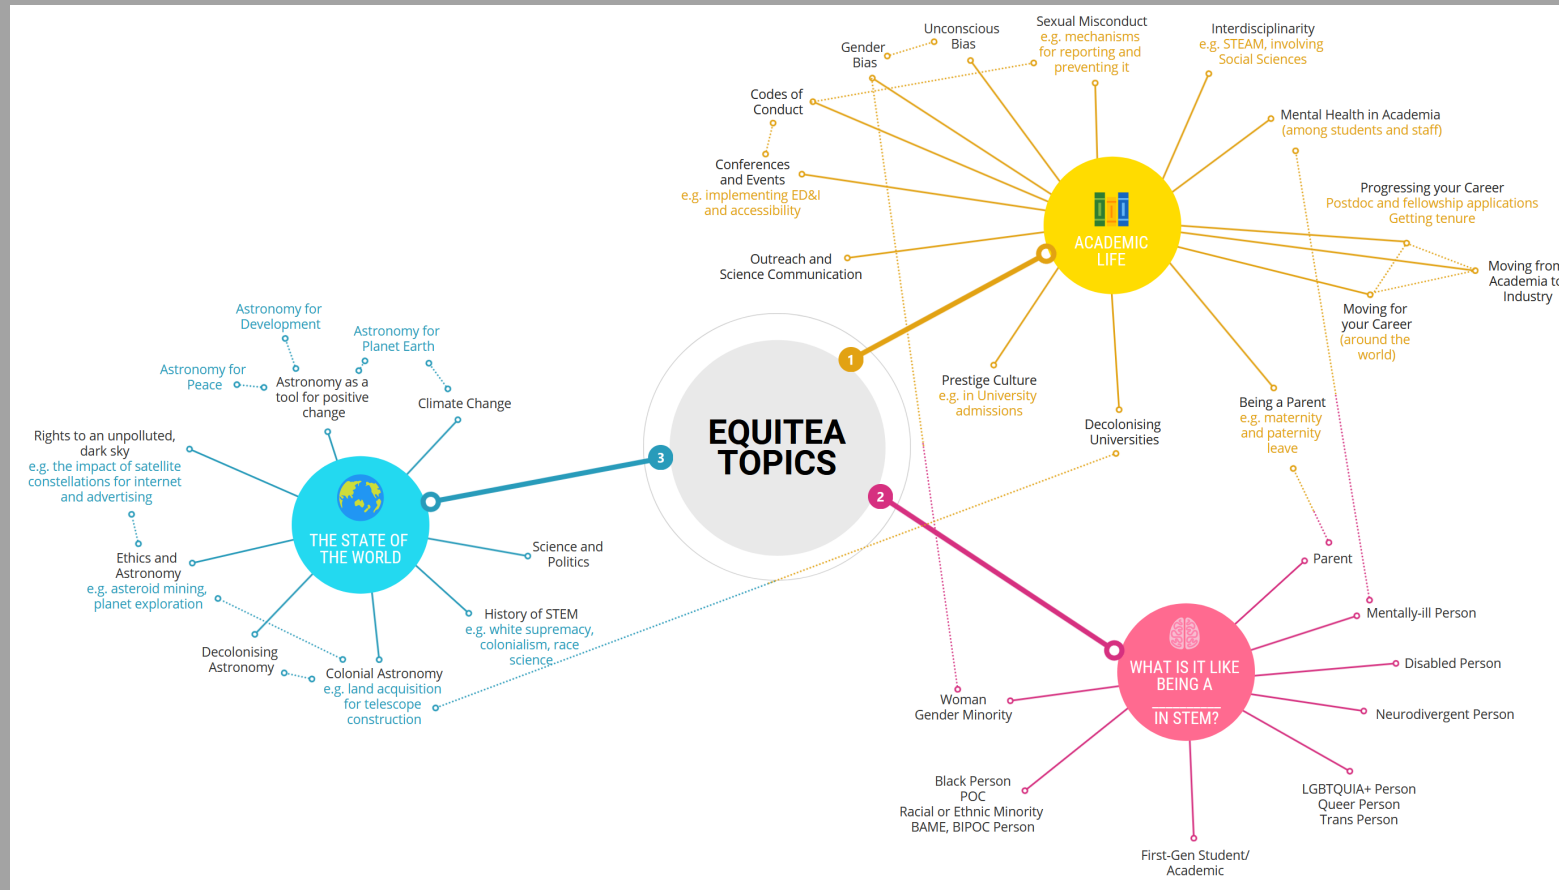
EQUITEA TOPICS

1

ACADEMIC LIFE

Gender Bias

Unconscious Bias

Sexual Misconduct
e.g. mechanisms for reporting and preventing it

Interdisciplinarity
e.g. STEAM, involving Social Sciences

Codes of Conduct

Mental Health in Academia
(among students and staff)

Conferences and Events
e.g. implementing ED&I and accessibility

Progressing your Career
Postdoc and fellowship applications
Getting tenure

Outreach and Science Communication

Moving from Academia to Industry

Moving for your Career
(around the world)

Prestige Culture
e.g. in University admissions

Decolonising Universities

Being a Parent
e.g. maternity and paternity leave

2

WHAT IS IT LIKE BEING A IN STEM?

Parent

Mentally-ill Person

Disabled Person

Neurodivergent Person

LGBTQUIA+ Person
Queer Person
Trans Person

First-Gen Student/ Academic

Black Person
POC
Racial or Ethnic Minority
BAME, BIPOC Person

Woman
Gender Minority

3

THE STATE OF THE WORLD

Astronomy for Development

Astronomy for Planet Earth

Astronomy for Peace

Astronomy as a tool for positive change

Climate Change

Rights to an unpolluted, dark sky
e.g. the impact of satellite constellations for internet and advertising

Ethics and Astronomy
e.g. asteroid mining, planet exploration

Science and Politics

History of STEM
e.g. white supremacy, colonialism, race science

Decolonising Astronomy

Colonial Astronomy
e.g. land acquisition for telescope construction